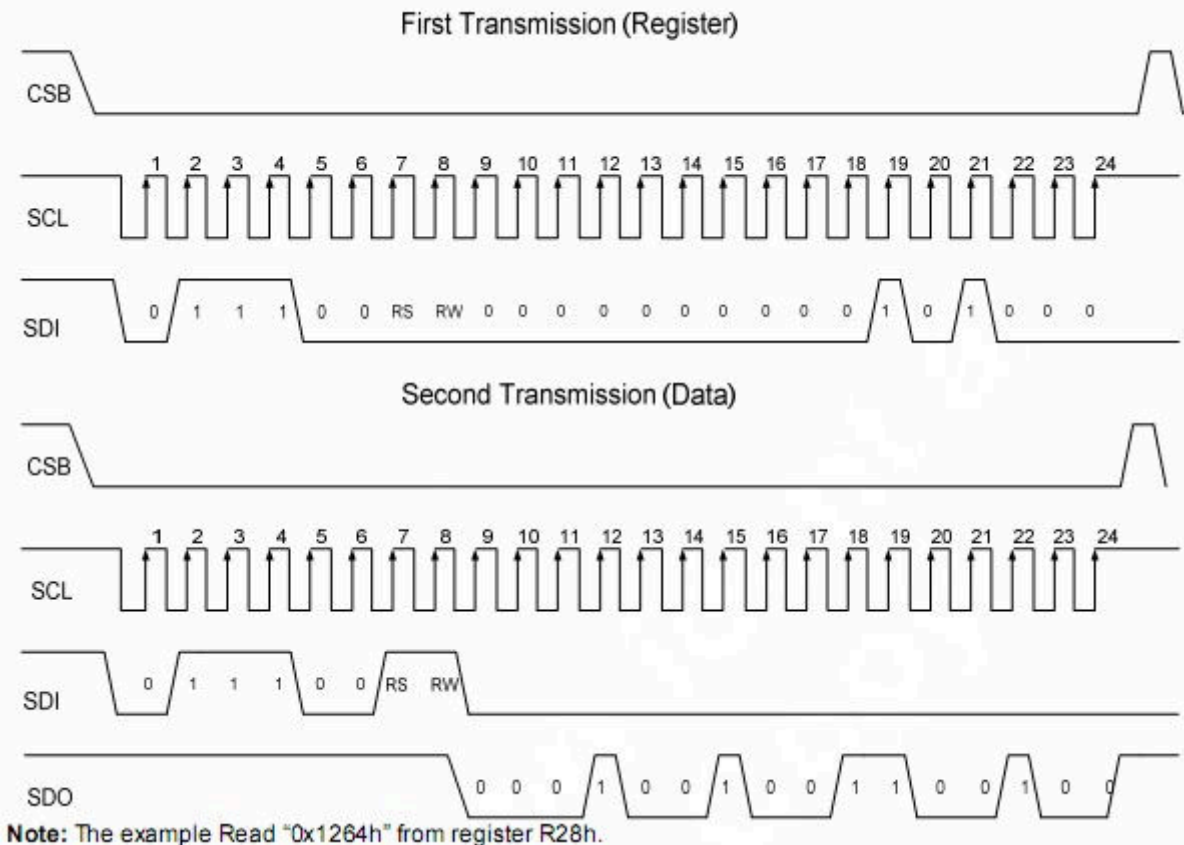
First Transmission (Register)

CSB

1 2 3 4 5 6 7 8 9 10 11 12 13 14 15 16 17 18 19 20 21 22 23 24

SCL

SDI

0 1 1 1 0 0 RS RW 0 0 0 0 0 0 0 0 0 0 1 0 1 0 0 0

Second Transmission (Data)

CSB

1 2 3 4 5 6 7 8 9 10 11 12 13 14 15 16 17 18 19 20 21 22 23 24

SCL

SDI

0 1 1 1 0 0 RS RW

SDO

0 0 0 1 0 0 1 0 0 1 1 0 0 1 0 0

**Note:** The example Read "0x1264h" from register R28h.